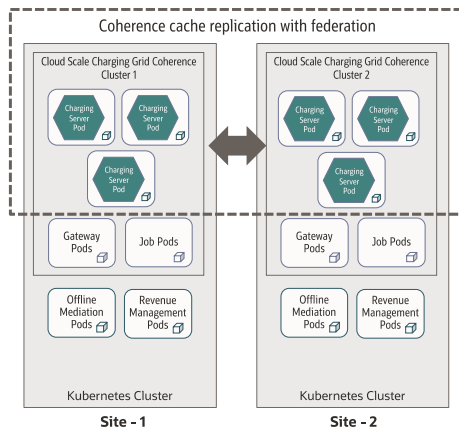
Coherence cache replication with federation

Cloud Scale Charging Grid Coherence Cluster 1

Charging Server Pod

Charging Server Pod

Charging Server Pod

Gateway Pods

Job Pods

Offline Mediation Pods

Revenue Management Pods

Kubernetes Cluster

Site - 1

Cloud Scale Charging Grid Coherence Cluster 2

Charging Server Pod

Charging Server Pod

Charging Server Pod

Gateway Pods

Job Pods

Offline Mediation Pods

Revenue Management Pods

Kubernetes Cluster

Site - 2